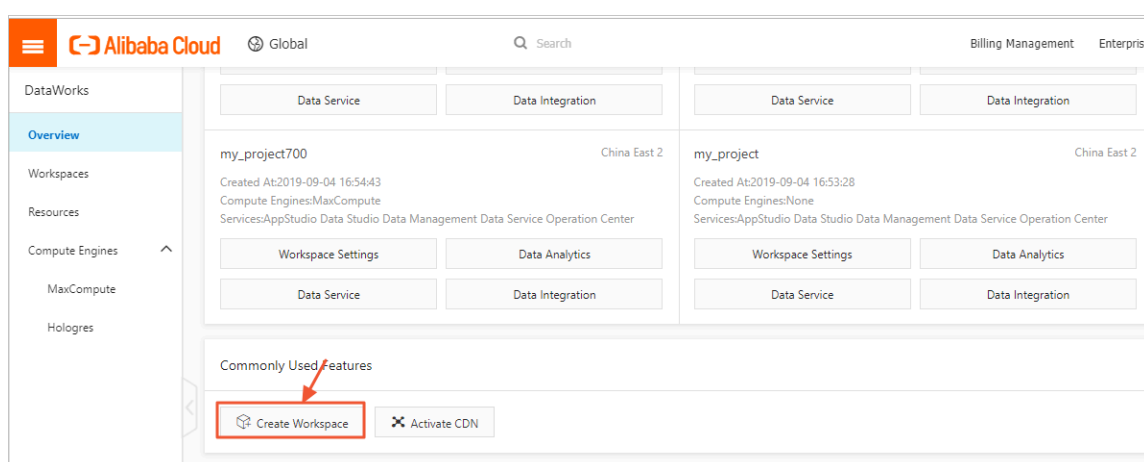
Alibaba Cloud Global Search Billing Management Enterpris

DataWorks

Overview

Workspaces

Resources

Compute Engines

MaxCompute

Hologres

Data Service Data Integration

Data Service Data Integration

my_project700 China East 2

Created At:2019-09-04 16:54:43

Compute Engines:MaxCompute

Services:AppStudio Data Studio Data Management Data Service Operation Center

Workspace Settings Data Analytics

Data Service Data Integration

my_project China East 2

Created At:2019-09-04 16:53:28

Compute Engines:None

Services:AppStudio Data Studio Data Management Data Service Operation Center

Workspace Settings Data Analytics

Data Service Data Integration

Commonly Used Features

Create Workspace Activate CDN